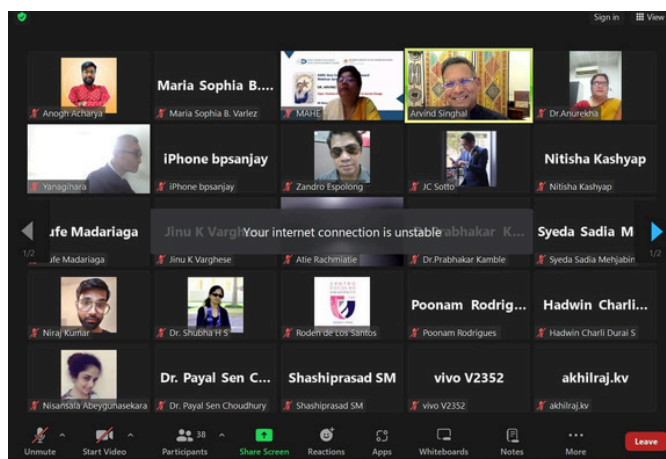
Sign in View

Anogh Acharya

Maria Sophia B...
Maria Sophia B. Varlez

MAHE

Arvind Singhal

Dr.Anurekha

Yanagihara

iPhone bpsanjay
iPhone bpsanjay

Zandro Espolong

JC Sotto

Nitisha Kashyap
Nitisha Kashyap

ufe Madariaga
ufe Madariaga

Jinu K Varghe
Jinu K Varghese

Your internet connection is unstable

Atie Rachmiatie

Prabhakar K...
Dr.Prabhakar Kamble

Syeda Sadia M
Syeda Sadia Mehjabin

1/2

1/2

Niraj Kumar

Dr. Shubha H S

Roden de Los Santos

Poonam Rodrig...
Poonam Rodrigues

Hadwin Charli...
Hadwin Charli Durai S

Nisansala Abeygunasekara

Dr. Payal Sen C...
Dr. Payal Sen Choudhury

Shashiprasad SM
Shashiprasad SM

vivo V2352
vivo V2352

akhilraj.kv
akhilraj.kv

Unmute

Start Video

38
Participants

Share Screen

Reactions

Apps

Whiteboards

Notes

More

Leave